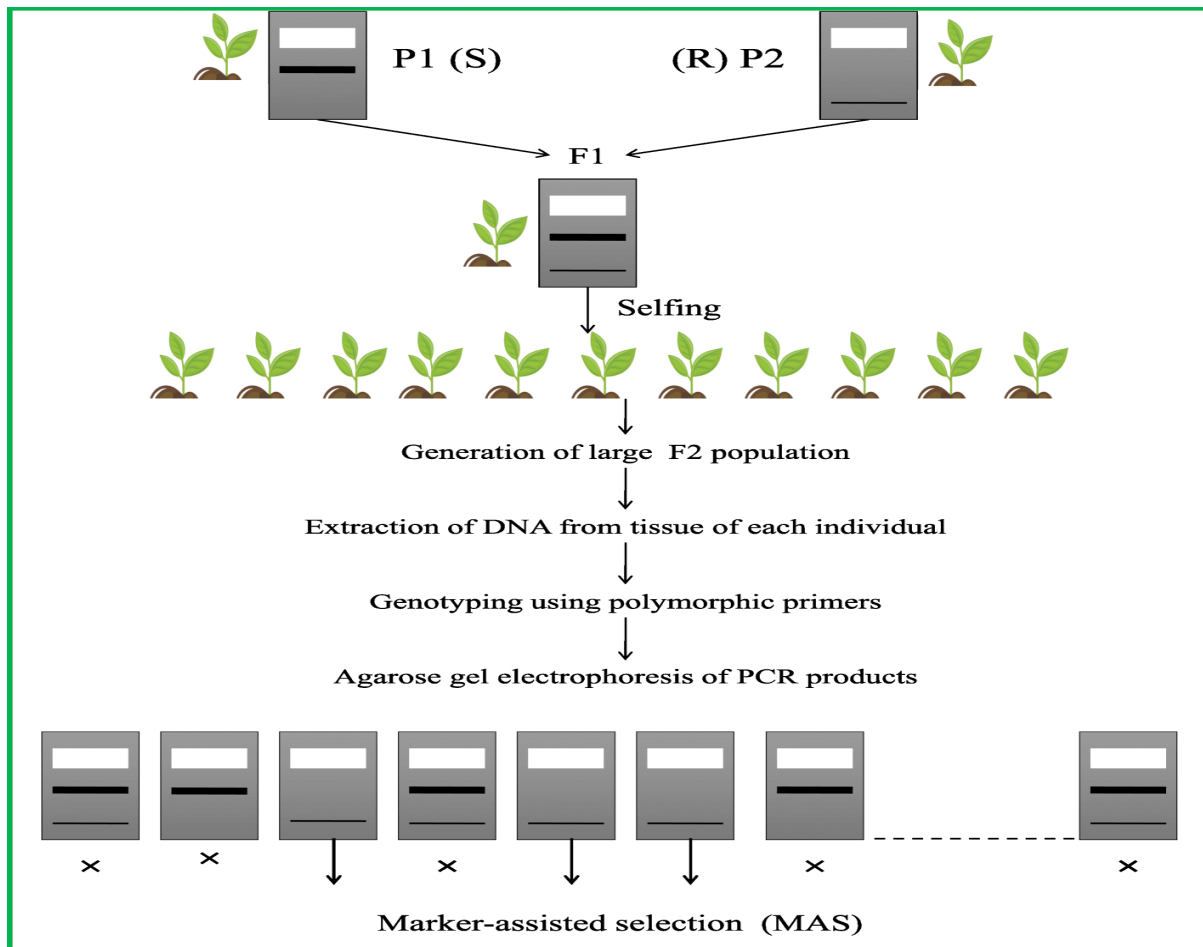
P1 (S)

(R) P2

F1

Selfing

Generation of large F2 population

Extraction of DNA from tissue of each individual

Genotyping using polymorphic primers

Agarose gel electrophoresis of PCR products

× × × × ×

Marker-assisted selection (MAS)